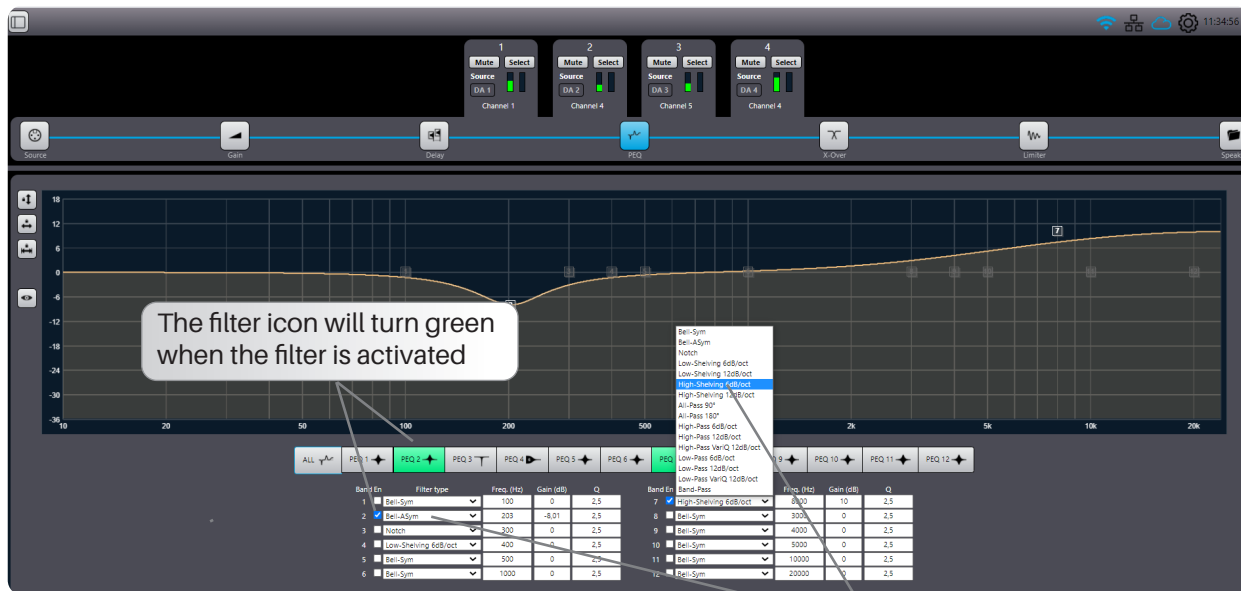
11:34:56

1
Mute Select
Source
DA 1
Channel 1

2
Mute Select
Source
DA 2
Channel 4

3
Mute Select
Source
DA 3
Channel 5

4
Mute Select
Source
DA 4
Channel 4

Source Gain Delay PEQ X-Over Limiter Speak

18
12
6
0
-6
-12
-18
-24
-30
-36

10 20 50 100 200 500 2k 5k 10k 20k

7

The filter icon will turn green when the filter is activated

Bell-Sym
Bell-ASym
Notch
Low-Shelving 6dB/oct
Low-Shelving 12dB/oct
High-Shelving 6dB/oct
High-Shelving 12dB/oct
All-Pass 90°
All-Pass 180°
High-Pass 6dB/oct
High-Pass 12dB/oct
High-Pass VariQ 12dB/oct
Low-Pass 6dB/oct
Low-Pass 12dB/oct
Low-Pass VariQ 12dB/oct
Band-Pass

ALL PEQ 1 PEQ 2 PEQ 3 PEQ 4 PEQ 5 PEQ 6 PEQ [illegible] 9 PEQ 10 PEQ 11 PEQ 12

| Band En | Filter type | Freq. (Hz) | Gain (dB) | Q |
|---|---|---|---|---|
| 1 | Bell-Sym | 100 | 0 | 2,5 |
| 2 | Bell-ASym | 203 | -8,01 | 2,5 |
| 3 | Notch | 300 | 0 | 2,5 |
| 4 | Low-Shelving 6dB/oct | 400 | 0 | 2,5 |
| 5 | Bell-Sym | 500 | 0 | 2,5 |
| 6 | Bell-Sym | 1000 | 0 | 2,5 |

| Band En | Filter type | Freq. (Hz) | Gain (dB) | Q |
|---|---|---|---|---|
| 7 | High-Shelving 6dB/oct | 8000 | 10 | 2,5 |
| 8 | Bell-Sym | 3000 | 0 | 2,5 |
| 9 | Bell-Sym | 4000 | 0 | 2,5 |
| 10 | Bell-Sym | 5000 | 0 | 2,5 |
| 11 | Bell-Sym | 10000 | 0 | 2,5 |
| 12 | Bell-Sym | 20000 | 0 | 2,5 |